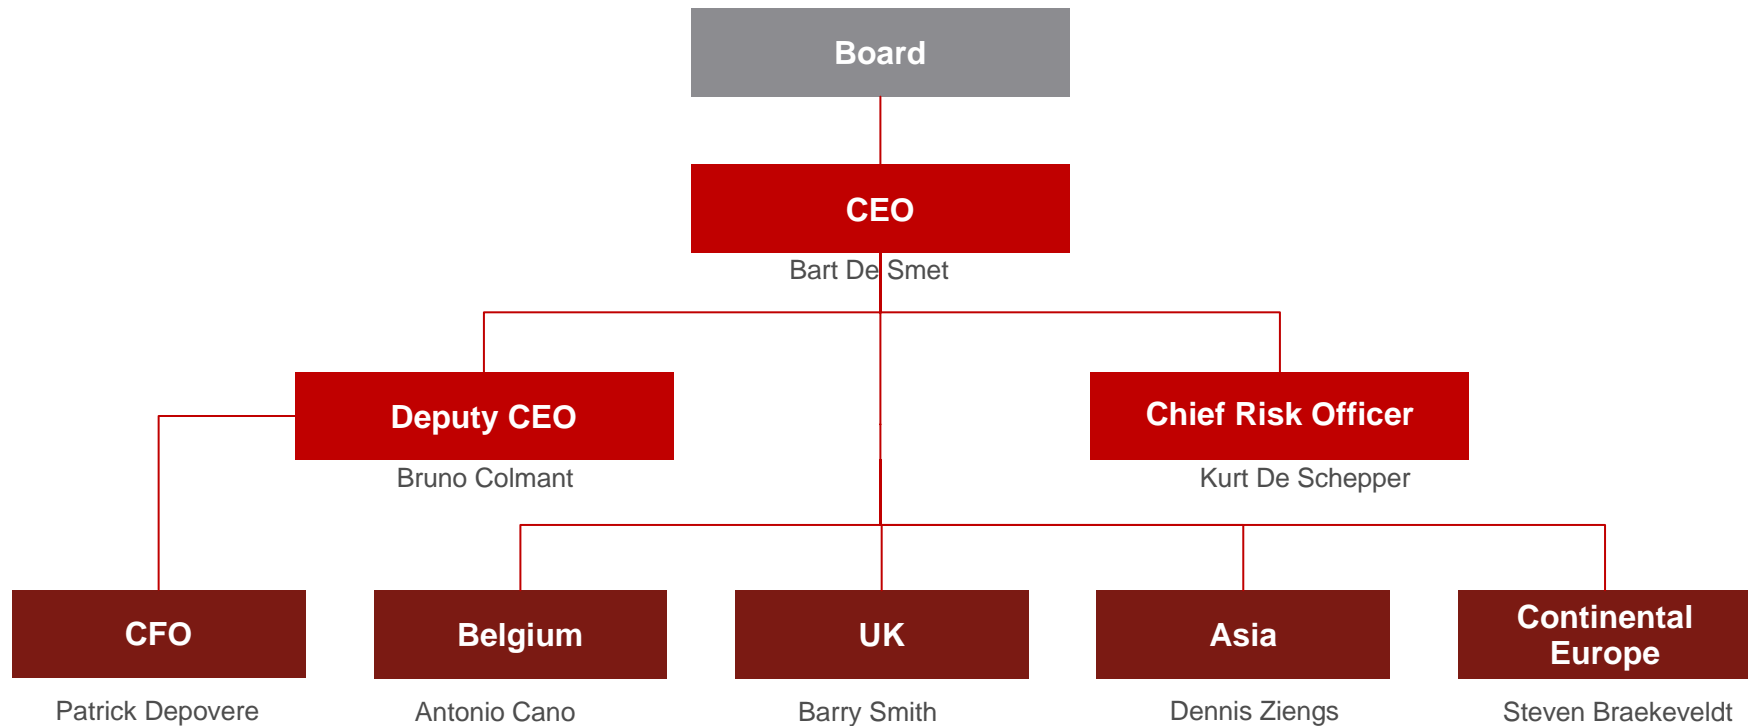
Board

CEO

Bart De Smet

Deputy CEO

Bruno Colmant

Chief Risk Officer

Kurt De Schepper

CFO

Patrick Depovere

Belgium

Antonio Cano

UK

Barry Smith

Asia

Dennis Ziengs

Continental Europe

Steven Braekeveldt